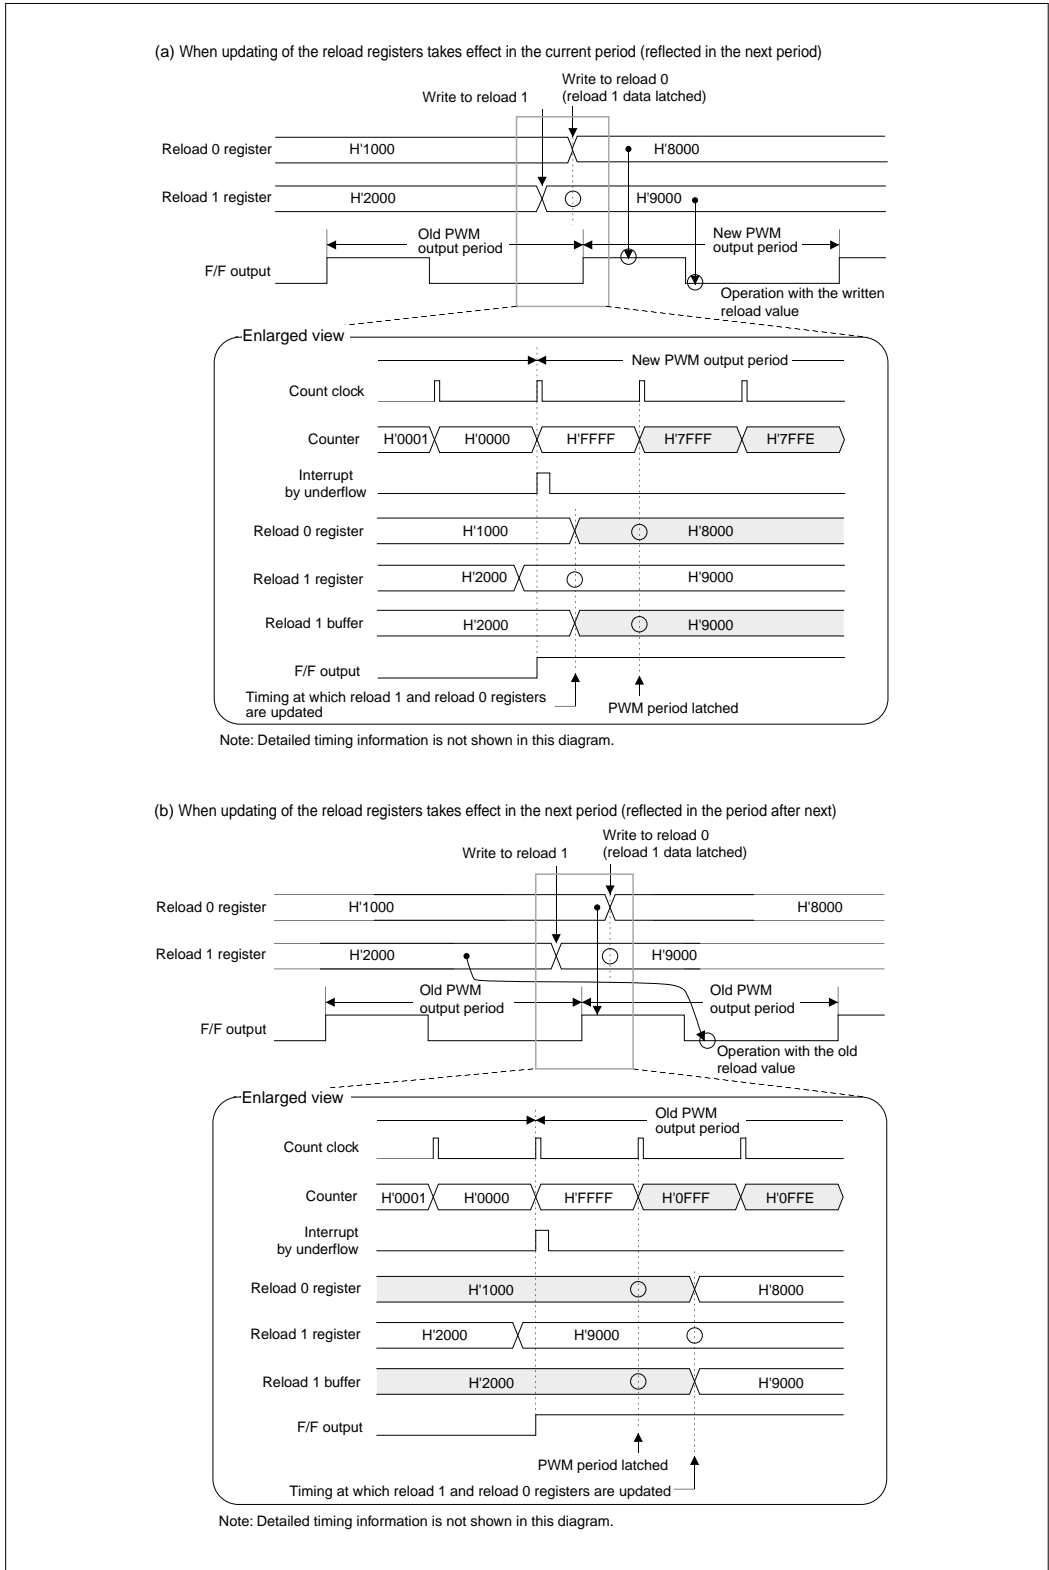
(a) When updating of the reload registers takes effect in the current period (reflected in the next period)

Write to reload 1

Write to reload 0
(reload 1 data latched)

Reload 0 register H'1000 H'8000

Reload 1 register H'2000 H'9000

Old PWM output period

New PWM output period

F/F output

Operation with the written reload value

Enlarged view

New PWM output period

Count clock

Counter H'0001 H'0000 H'FFFF H'7FFF H'7FFE

Interrupt by underflow

Reload 0 register H'1000 H'8000

Reload 1 register H'2000 H'9000

Reload 1 buffer H'2000 H'9000

F/F output

Timing at which reload 1 and reload 0 registers are updated

PWM period latched

Note: Detailed timing information is not shown in this diagram.

(b) When updating of the reload registers takes effect in the next period (reflected in the period after next)

Write to reload 1

Write to reload 0
(reload 1 data latched)

Reload 0 register H'1000 H'8000

Reload 1 register H'2000 H'9000

Old PWM output period

Old PWM output period

F/F output

Operation with the old reload value

Enlarged view

Old PWM output period

Count clock

Counter H'0001 H'0000 H'FFFF H'0FFF H'0FFE

Interrupt by underflow

Reload 0 register H'1000 H'8000

Reload 1 register H'2000 H'9000

Reload 1 buffer H'2000 H'9000

F/F output

PWM period latched

Timing at which reload 1 and reload 0 registers are updated

Note: Detailed timing information is not shown in this diagram.